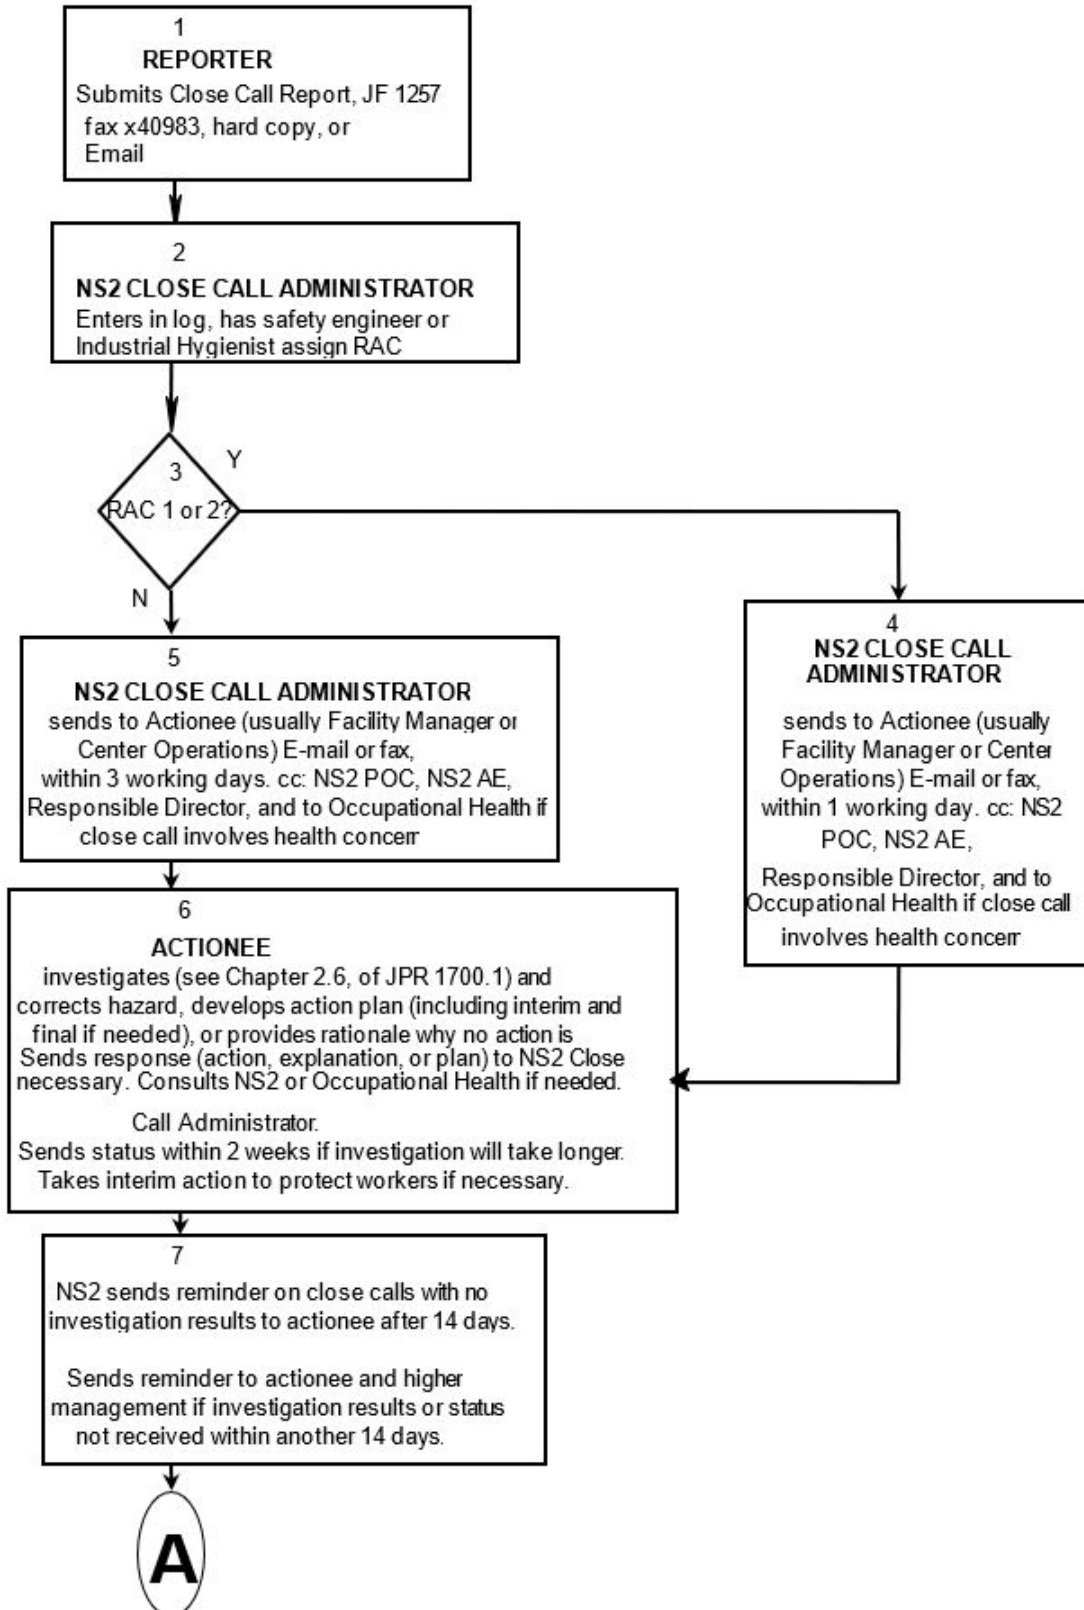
1
REPORTER
Submits Close Call Report, JF 1257 fax x40983, hard copy, or Email

2
NS2 CLOSE CALL ADMINISTRATOR
Enters in log, has safety engineer or Industrial Hygienist assign RAC

3
RAC 1 or 2?
Y
N

4
NS2 CLOSE CALL ADMINISTRATOR
sends to Actionee (usually Facility Manager or Center Operations) E-mail or fax, within 1 working day. cc: NS2 POC, NS2 AE,
Responsible Director, and to Occupational Health if close call involves health concern

5
NS2 CLOSE CALL ADMINISTRATOR
sends to Actionee (usually Facility Manager or Center Operations) E-mail or fax, within 3 working days. cc: NS2 POC, NS2 AE, Responsible Director, and to Occupational Health if close call involves health concern

6
ACTIONEE
investigates (see Chapter 2.6, of JPR 1700.1) and corrects hazard, develops action plan (including interim and final if needed), or provides rationale why no action is Sends response (action, explanation, or plan) to NS2 Close necessary. Consults NS2 or Occupational Health if needed.
Call Administrator.
Sends status within 2 weeks if investigation will take longer.
Takes interim action to protect workers if necessary.

7
NS2 sends reminder on close calls with no investigation results to actionee after 14 days.

Sends reminder to actionee and higher management if investigation results or status not received within another 14 days.

A